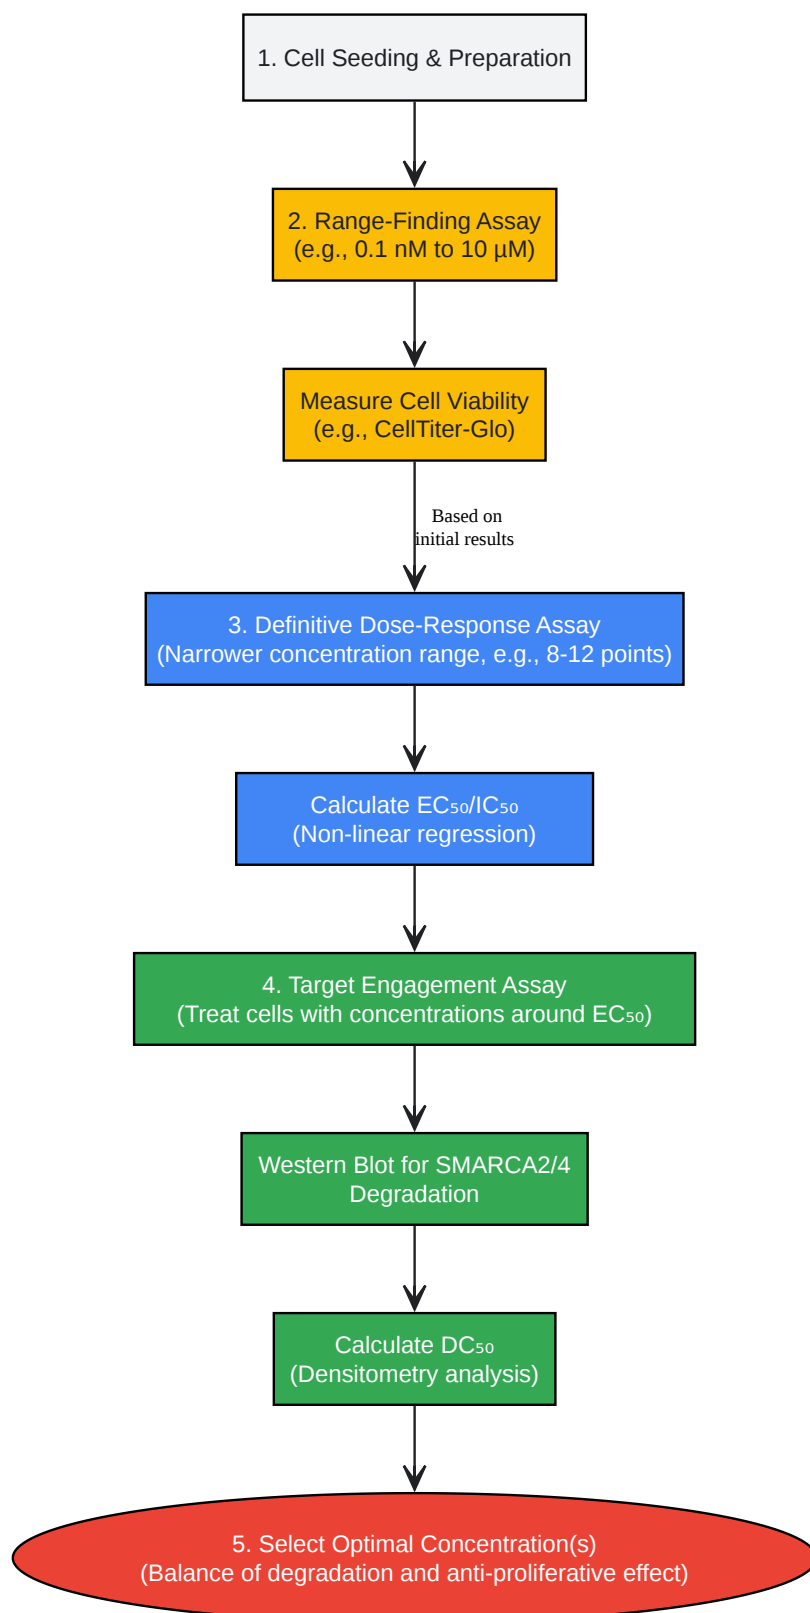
1. Cell Seeding & Preparation

2. Range-Finding Assay
(e.g., 0.1 nM to 10 µM)

Measure Cell Viability
(e.g., CellTiter-Glo)

Based on
initial results

3. Definitive Dose-Response Assay
(Narrower concentration range, e.g., 8-12 points)

Calculate $EC_{50}$/$IC_{50}$
(Non-linear regression)

4. Target Engagement Assay
(Treat cells with concentrations around $EC_{50}$)

Western Blot for SMARCA2/4
Degradation

Calculate $DC_{50}$
(Densitometry analysis)

5. Select Optimal Concentration(s)
(Balance of degradation and anti-proliferative effect)